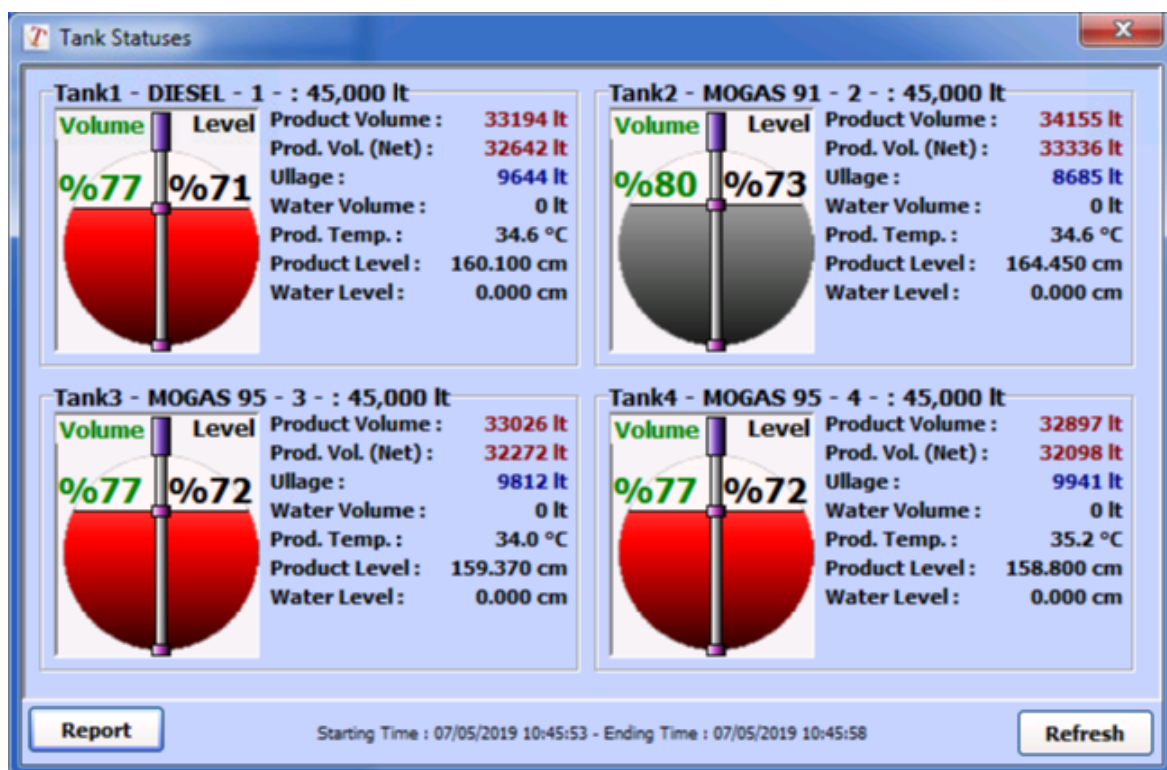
Tank Statuses

Tank1 - DIESEL - 1 - : 45,000 lt

Volume Level

%77 %71

| | |
|---|---|
| Product Volume : | 33194 lt |
| Prod. Vol. (Net) : | 32642 lt |
| Ullage : | 9644 lt |
| Water Volume : | 0 lt |
| Prod. Temp. : | 34.6 °C |
| Product Level : | 160.100 cm |
| Water Level : | 0.000 cm |

Tank2 - MOGAS 91 - 2 - : 45,000 lt

Volume Level

%80 %73

| | |
|---|---|
| Product Volume : | 34155 lt |
| Prod. Vol. (Net) : | 33336 lt |
| Ullage : | 8685 lt |
| Water Volume : | 0 lt |
| Prod. Temp. : | 34.6 °C |
| Product Level : | 164.450 cm |
| Water Level : | 0.000 cm |

Tank3 - MOGAS 95 - 3 - : 45,000 lt

Volume Level

%77 %72

| | |
|---|---|
| Product Volume : | 33026 lt |
| Prod. Vol. (Net) : | 32272 lt |
| Ullage : | 9812 lt |
| Water Volume : | 0 lt |
| Prod. Temp. : | 34.0 °C |
| Product Level : | 159.370 cm |
| Water Level : | 0.000 cm |

Tank4 - MOGAS 95 - 4 - : 45,000 lt

Volume Level

%77 %72

| | |
|---|---|
| Product Volume : | 32897 lt |
| Prod. Vol. (Net) : | 32098 lt |
| Ullage : | 9941 lt |
| Water Volume : | 0 lt |
| Prod. Temp. : | 35.2 °C |
| Product Level : | 158.800 cm |
| Water Level : | 0.000 cm |

Report

Starting Time : 07/05/2019 10:45:53 - Ending Time : 07/05/2019 10:45:58

Refresh